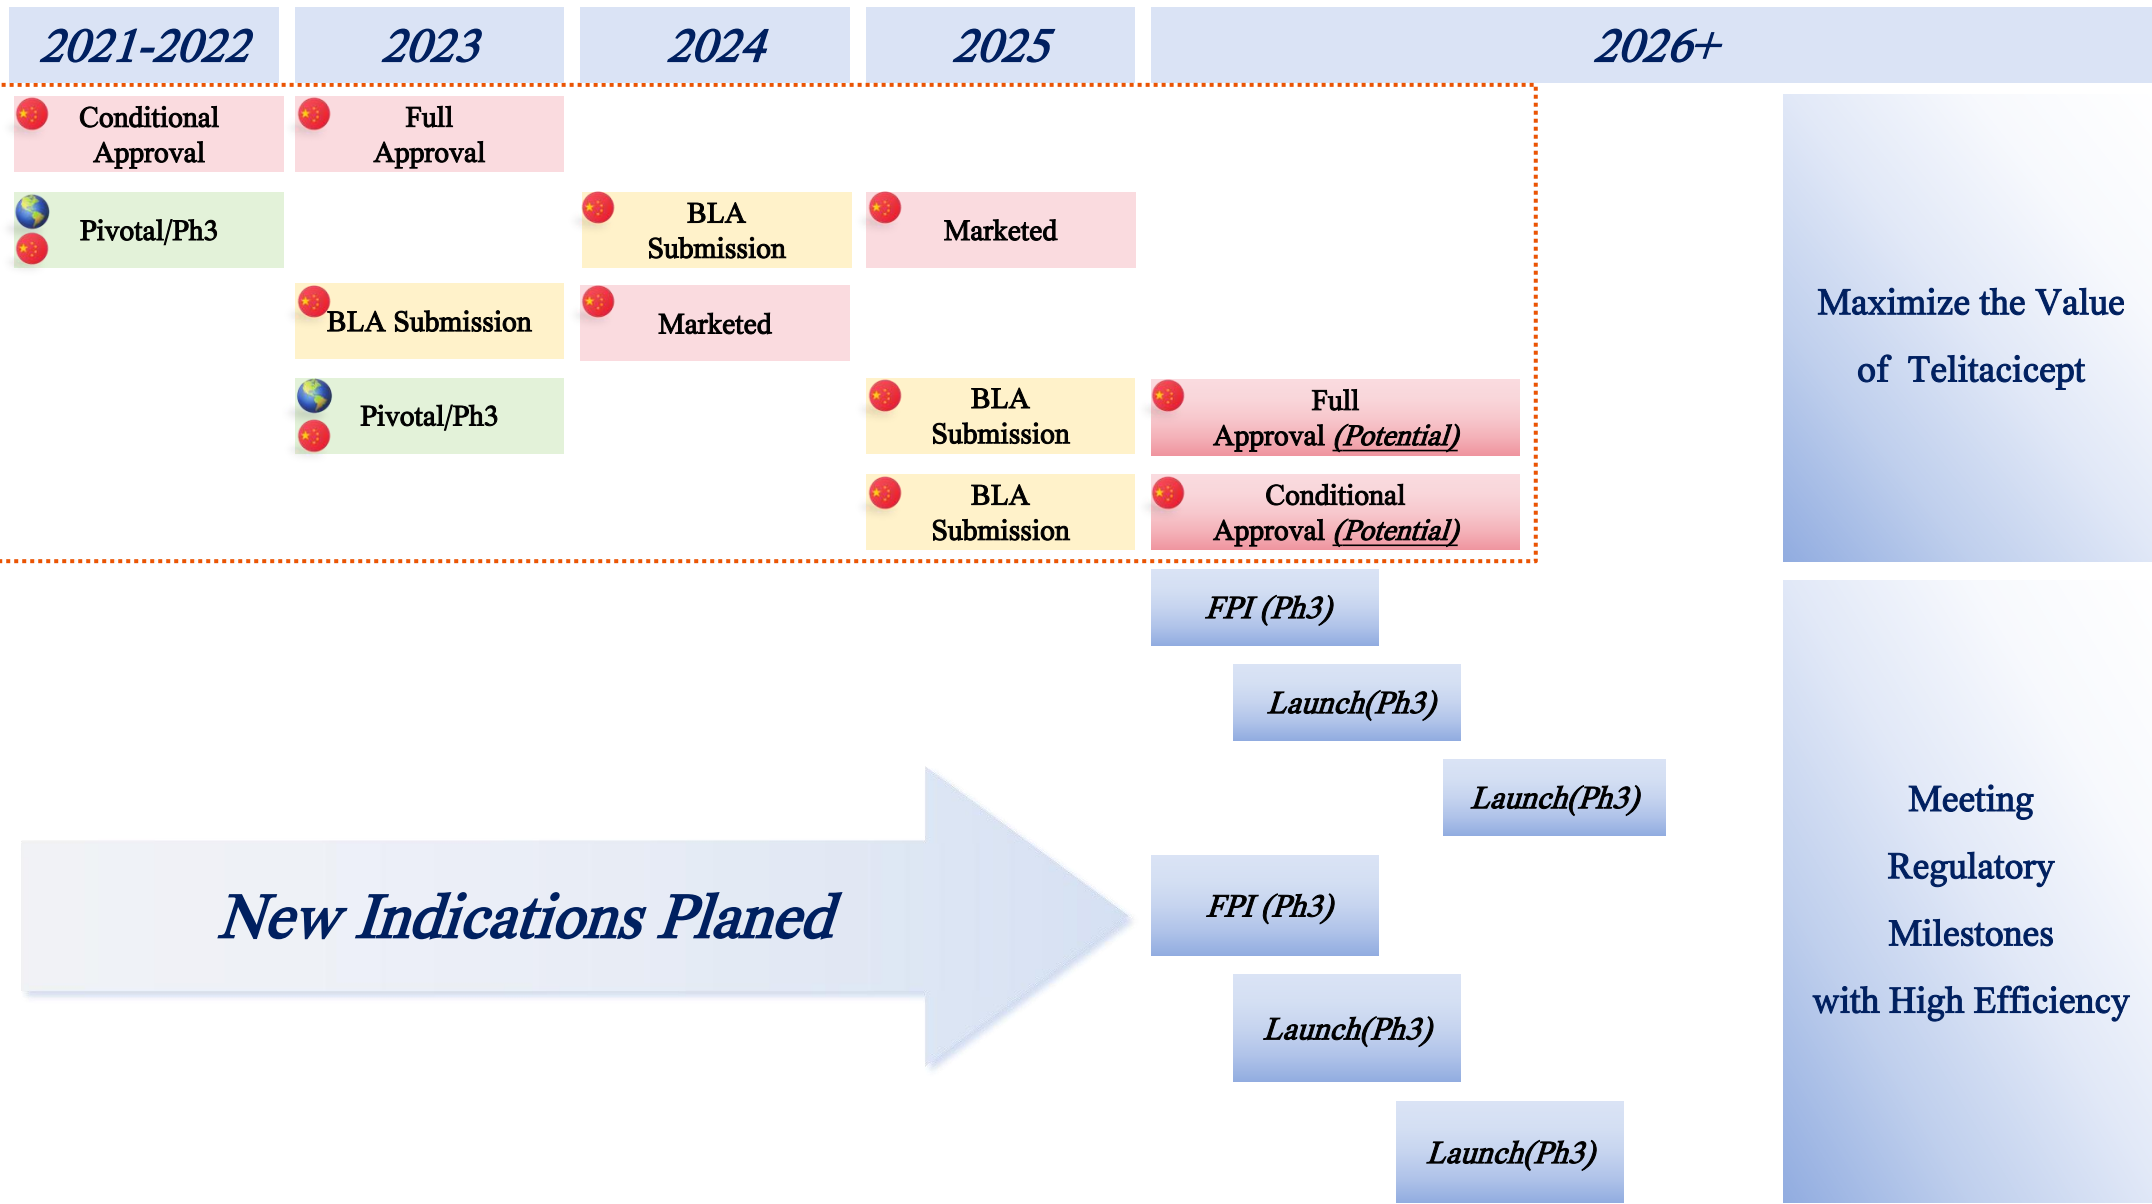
| 2021-2022 | 2023 | 2024 | 2025 | 2026+ |
|---|---|---|---|---|
| Conditional Approval | Full Approval | | | |
| Pivotal/Ph3 | | BLA Submission | Marketed | |
| | BLA Submission | Marketed | | |
| | Pivotal/Ph3 | | BLA Submission | Full Approval *(Potential)* |
| | | | BLA Submission | Conditional Approval *(Potential)* |

Maximize the Value of Telitacicept

FPI (Ph3)

Launch(Ph3)

Launch(Ph3)

New Indications Planed

FPI (Ph3)

Launch(Ph3)

Launch(Ph3)

Meeting Regulatory Milestones with High Efficiency